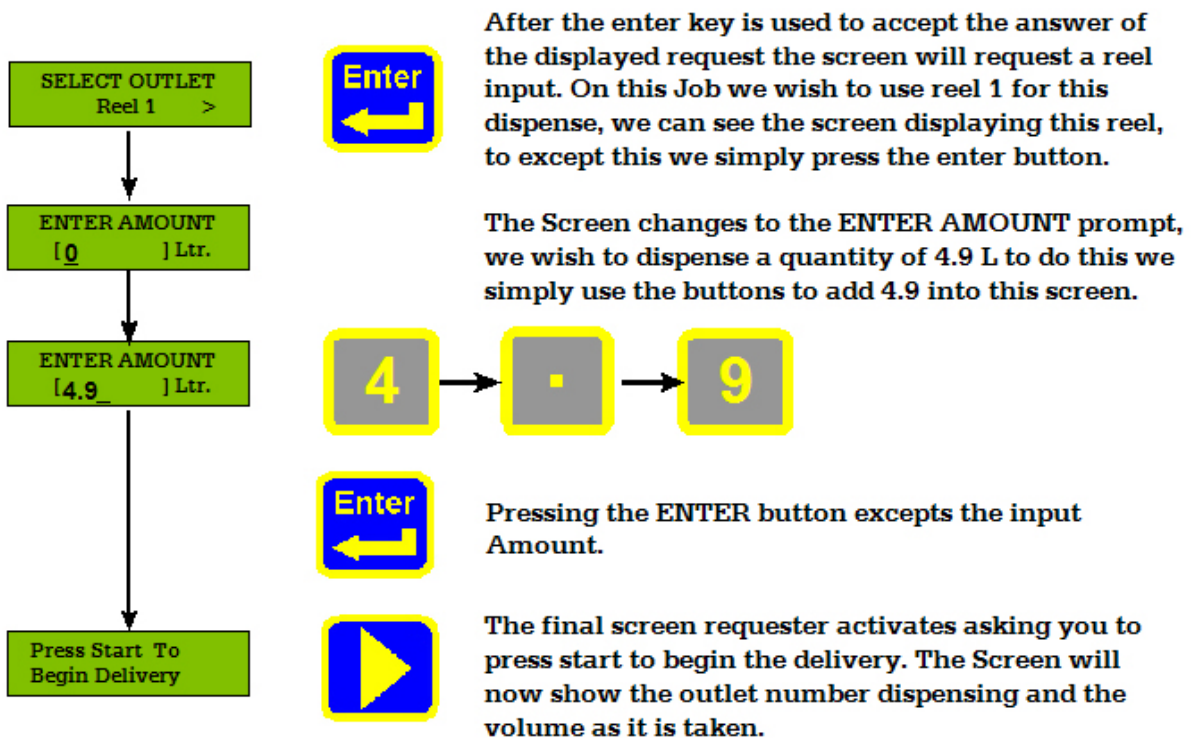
SELECT OUTLET
Reel 1 >

Enter

After the enter key is used to accept the answer of the displayed request the screen will request a reel input. On this Job we wish to use reel 1 for this dispense, we can see the screen displaying this reel, to except this we simply press the enter button.

ENTER AMOUNT
[0 ] Ltr.

The Screen changes to the ENTER AMOUNT prompt, we wish to dispense a quantity of 4.9 L to do this we simply use the buttons to add 4.9 into this screen.

ENTER AMOUNT
[4.9_ ] Ltr.

4 . 9

Enter

Pressing the ENTER button excepts the input Amount.

Press Start To
Begin Delivery

The final screen requester activates asking you to press start to begin the delivery. The Screen will now show the outlet number dispensing and the volume as it is taken.